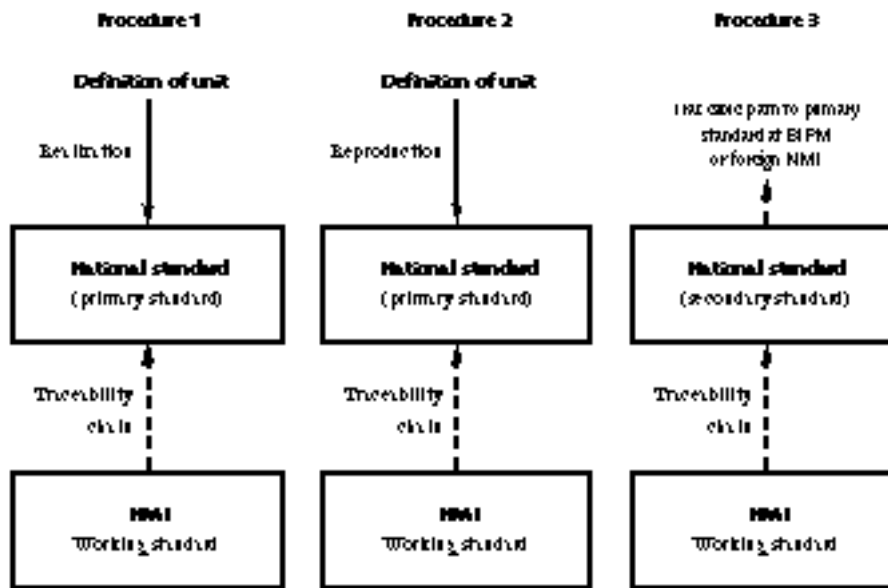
Procedure 1

Definition of unit

Realization

National standard
(primary standard)

Traceability chain

NMI
Working standard

Procedure 2

Definition of unit

Reproduction

National standard
(primary standard)

Traceability chain

NMI
Working standard

Procedure 3

Traceable path to primary standard at BIPM or foreign NMI

National standard
(secondary standard)

Traceability chain

NMI
Working standard